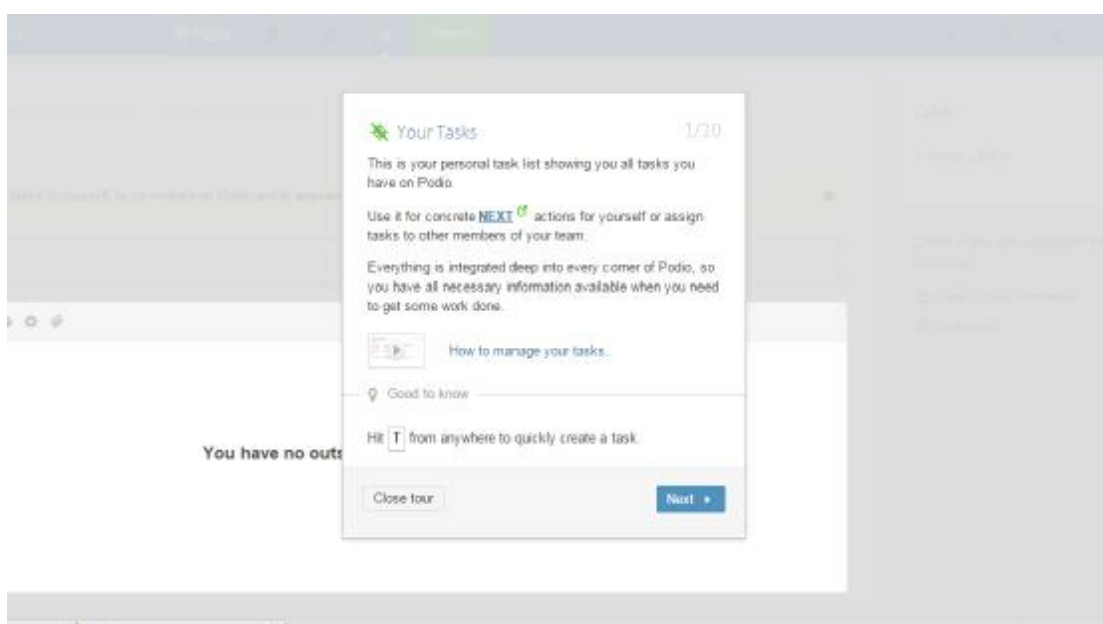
Your Tasks 1/10

This is your personal task list showing you all tasks you have on Podio.

Use it for concrete NEXT actions for yourself or assign tasks to other members of your team.

Everything is integrated deep into every corner of Podio, so you have all necessary information available when you need to get some work done.

How to manage your tasks.

Good to know

Hit T from anywhere to quickly create a task.

Close tour

Next ▸

You have no outs